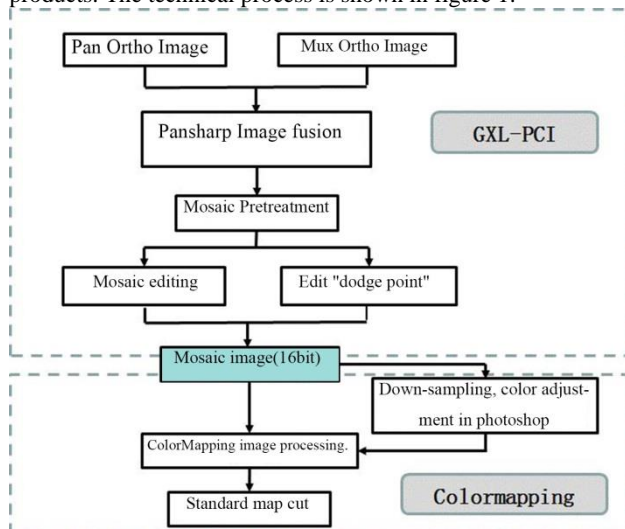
products. The technical process is shown in figure 1.

Pan Ortho Image

Mux Ortho Image

Pansharp Image fusion

GXL-PCI

Mosaic Pretreatment

Mosaic editing

Edit "dodge point"

Mosaic image(16bit)

Down-sampling, color adjustment in photoshop

ColorMapping image processing.

Standard map cut

Colormapping